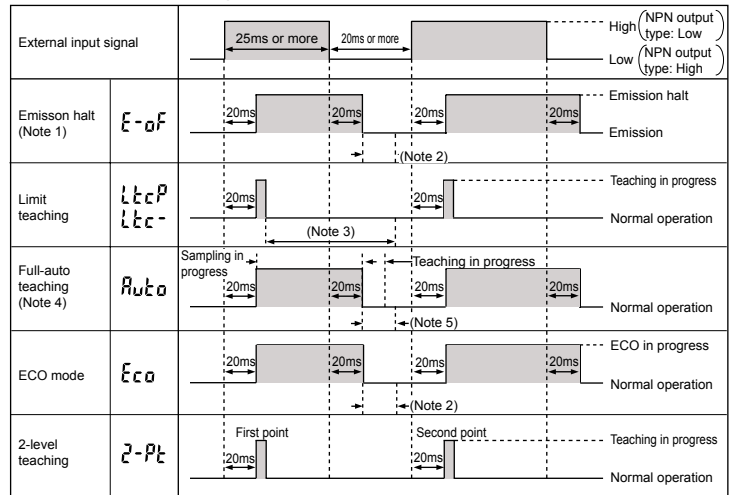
External input signal

25ms or more

20ms or more

High (NPN output type: Low)

Low (NPN output type: High)

Emisson halt (Note 1)

E-oF

20ms

20ms

20ms

20ms

Emission halt

Emission

(Note 2)

Limit teaching

LtcP
Ltc-

20ms

20ms

Teaching in progress

Normal operation

(Note 3)

Full-auto teaching (Note 4)

Auto

Sampling in progress

Teaching in progress

20ms

20ms

20ms

20ms

Normal operation

(Note 5)

ECO mode

Eco

20ms

20ms

20ms

20ms

ECO in progress

Normal operation

(Note 2)

2-level teaching

2-Pt

First point

Second point

20ms

20ms

Teaching in progress

Normal operation